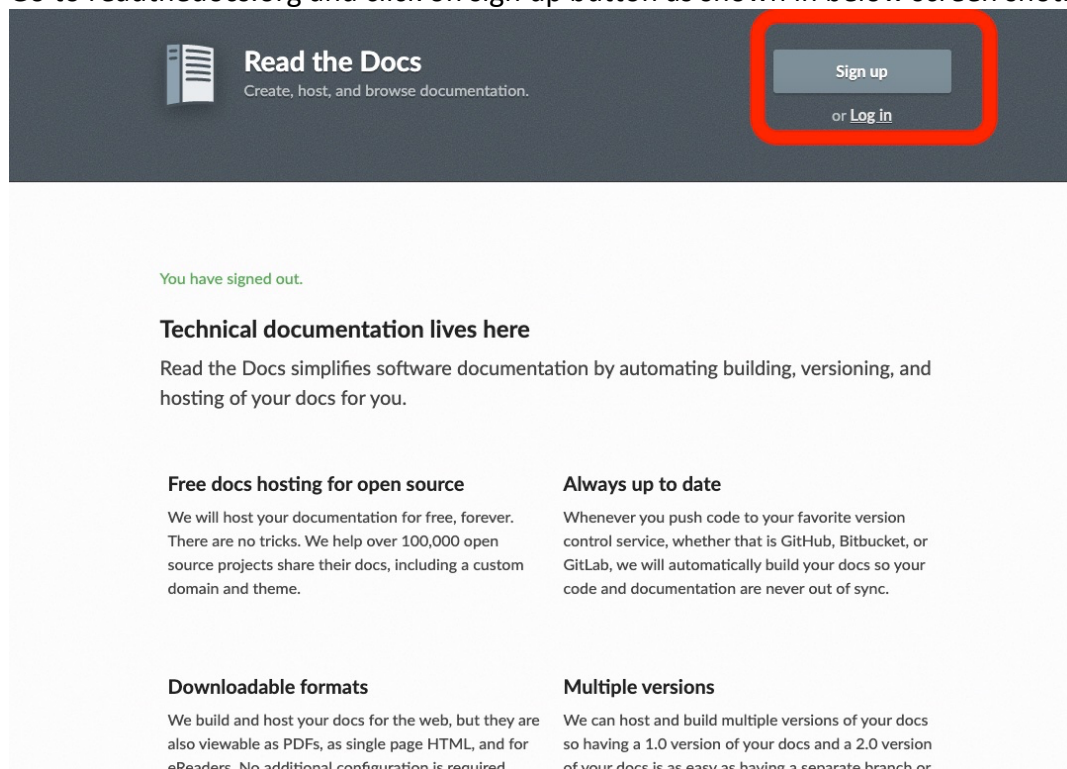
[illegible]

Read the Docs
Create, host, and browse documentation.

Sign up
or Log in

You have signed out.

Technical documentation lives here

Read the Docs simplifies software documentation by automating building, versioning, and hosting of your docs for you.

Free docs hosting for open source

We will host your documentation for free, forever. There are no tricks. We help over 100,000 open source projects share their docs, including a custom domain and theme.

Always up to date

Whenever you push code to your favorite version control service, whether that is GitHub, Bitbucket, or GitLab, we will automatically build your docs so your code and documentation are never out of sync.

Downloadable formats

We build and host your docs for the web, but they are also viewable as PDFs, as single page HTML, and for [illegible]

Multiple versions

We can host and build multiple versions of your docs so having a 1.0 version of your docs and a 2.0 version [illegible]